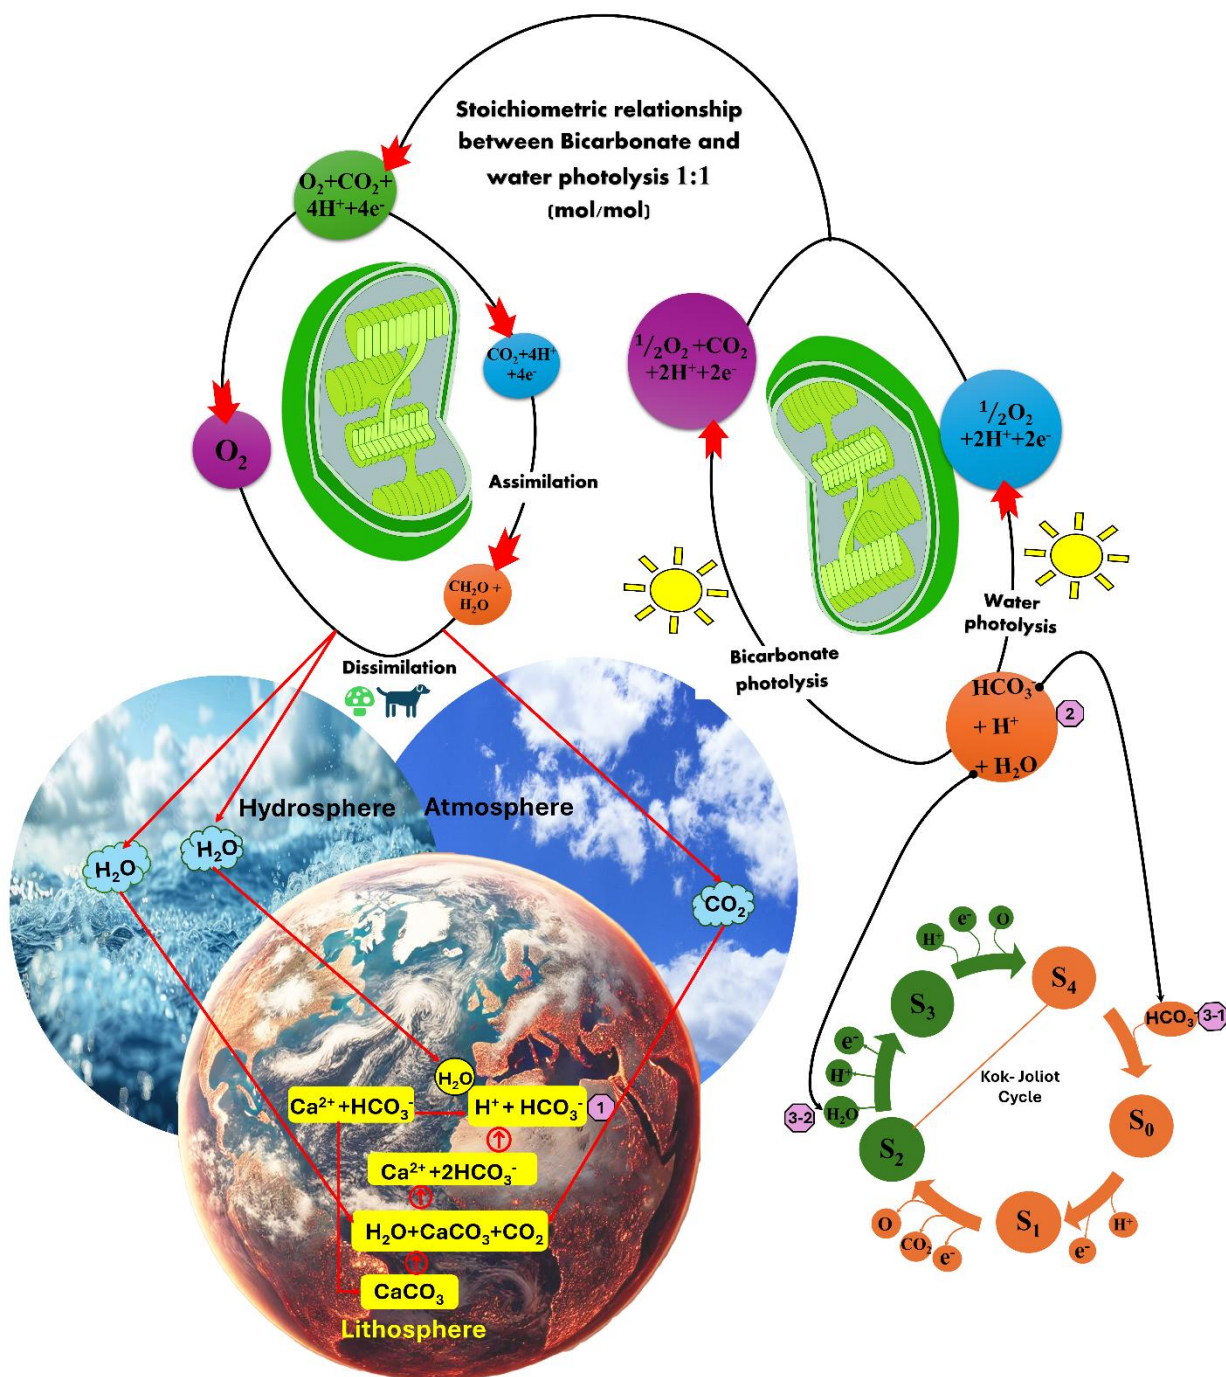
Stoichiometric relationship between Bicarbonate and water photolysis 1:1 (mol/mol)

$O_2+CO_2+4H^++4e^-$

$CO_2+4H^++4e^-$

$O_2$

Assimilation

$CH_2O+H_2O$

$^1/_2O_2+CO_2+2H^++2e^-$

$^1/_2O_2+2H^++2e^-$

Water photolysis

Bicarbonate photolysis

Dissimilation

$HCO_3^-+H^++H_2O$

2

Hydrosphere

Atmosphere

$H_2O$

$H_2O$

$CO_2$

$H_2O$

$Ca^{2+}+HCO_3^-$

$H^++HCO_3^-$

1

$Ca^{2+}+2HCO_3^-$

$H_2O+CaCO_3+CO_2$

$CaCO_3$

Lithosphere

$H^+$ $e^-$ O

$S_3$

$S_4$

$HCO_3^-$ 3-1

$e^-$

$H^+$

3-2 $H_2O$

Kok- Joliot Cycle

$S_2$

$S_0$

$S_1$

O $CO_2$ $e^-$

$e^-$ $H^+$